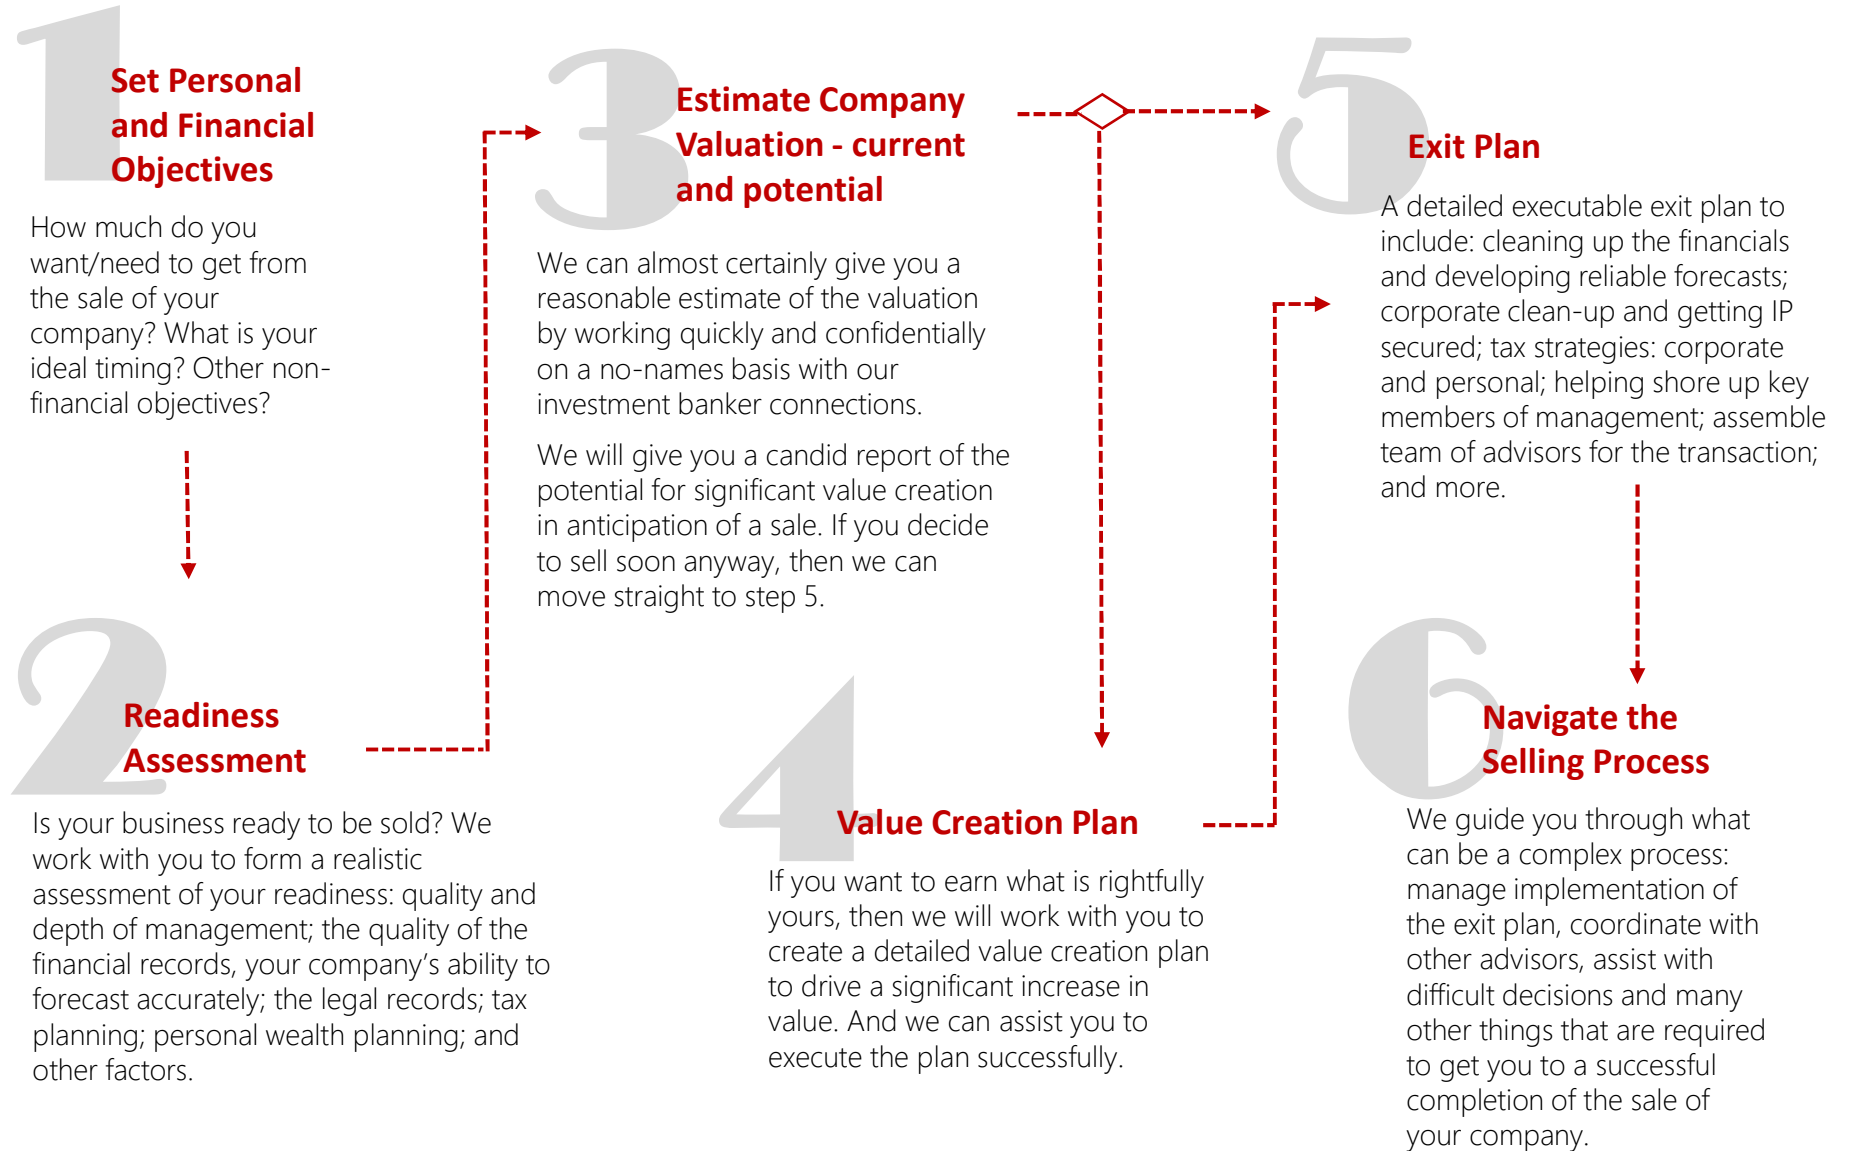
1

Set Personal and Financial Objectives

How much do you want/need to get from the sale of your company? What is your ideal timing? Other non-financial objectives?

2

Readiness Assessment

Is your business ready to be sold? We work with you to form a realistic assessment of your readiness: quality and depth of management; the quality of the financial records, your company's ability to forecast accurately; the legal records; tax planning; personal wealth planning; and other factors.

3

Estimate Company Valuation - current and potential

We can almost certainly give you a reasonable estimate of the valuation by working quickly and confidentially on a no-names basis with our investment banker connections.

We will give you a candid report of the potential for significant value creation in anticipation of a sale. If you decide to sell soon anyway, then we can move straight to step 5.

4

Value Creation Plan

If you want to earn what is rightfully yours, then we will work with you to create a detailed value creation plan to drive a significant increase in value. And we can assist you to execute the plan successfully.

5

Exit Plan

A detailed executable exit plan to include: cleaning up the financials and developing reliable forecasts; corporate clean-up and getting IP secured; tax strategies: corporate and personal; helping shore up key members of management; assemble team of advisors for the transaction; and more.

6

Navigate the Selling Process

We guide you through what can be a complex process: manage implementation of the exit plan, coordinate with other advisors, assist with difficult decisions and many other things that are required to get you to a successful completion of the sale of your company.